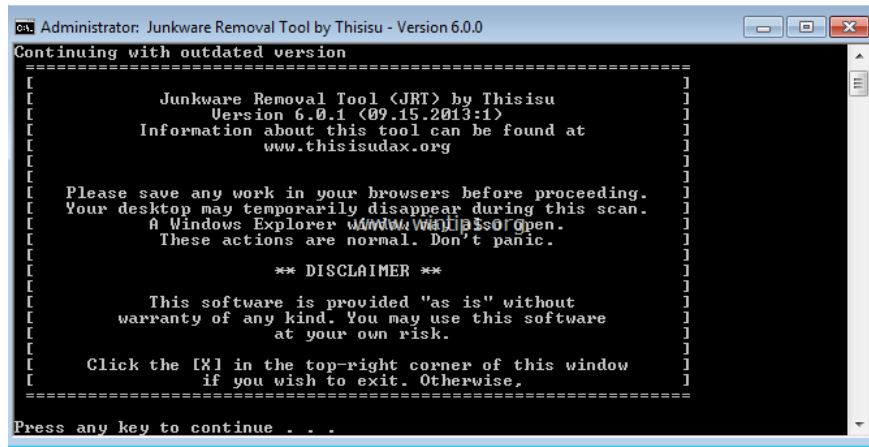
Administrator: Junkware Removal Tool by Thisisu - Version 6.0.0

Continuing with outdated version

Junkware Removal Tool (JRT) by Thisisu
Version 6.0.1 (09.15.2013:1)
Information about this tool can be found at
www.thisisudax.org

Please save any work in your browsers before proceeding.
Your desktop may temporarily disappear during this scan.
A Windows Explorer window will also open.
These actions are normal. Don't panic.

** DISCLAIMER **

This software is provided "as is" without
warranty of any kind. You may use this software
at your own risk.

Click the [X] in the top-right corner of this window
if you wish to exit. Otherwise,

Press any key to continue . . .

www.wintips.org